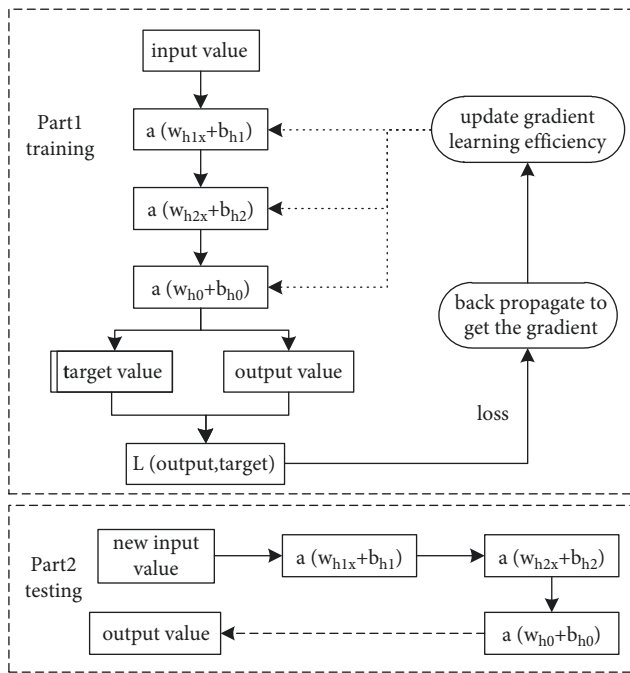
input value

Part1
training

a $(w_{h1x}+b_{h1})$

update gradient
learning efficiency

a $(w_{h2x}+b_{h2})$

a $(w_{h0}+b_{h0})$

back propagate to
get the gradient

target value

output value

loss

L (output,target)

Part2
testing

new input
value

a $(w_{h1x}+b_{h1})$

a $(w_{h2x}+b_{h2})$

output value

a $(w_{h0}+b_{h0})$